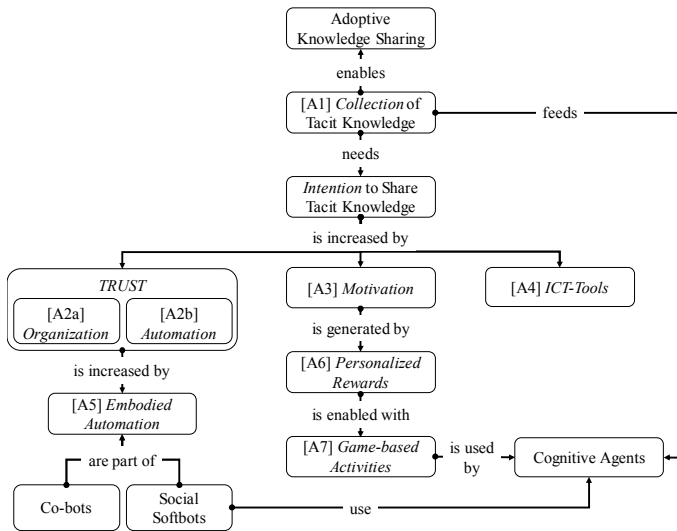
Adoptive Knowledge Sharing

enables

[A1] *Collection* of Tacit Knowledge

feeds

needs

*Intention* to Share Tacit Knowledge

is increased by

*TRUST*

[A2a] *Organization*

[A2b] *Automation*

[A3] *Motivation*

[A4] *ICT-Tools*

is generated by

is increased by

[A6] *Personalized Rewards*

[A5] *Embodied Automation*

is enabled with

[A7] *Game-based Activities*

is used by

Cognitive Agents

are part of

Co-bots

Social Softbots

use